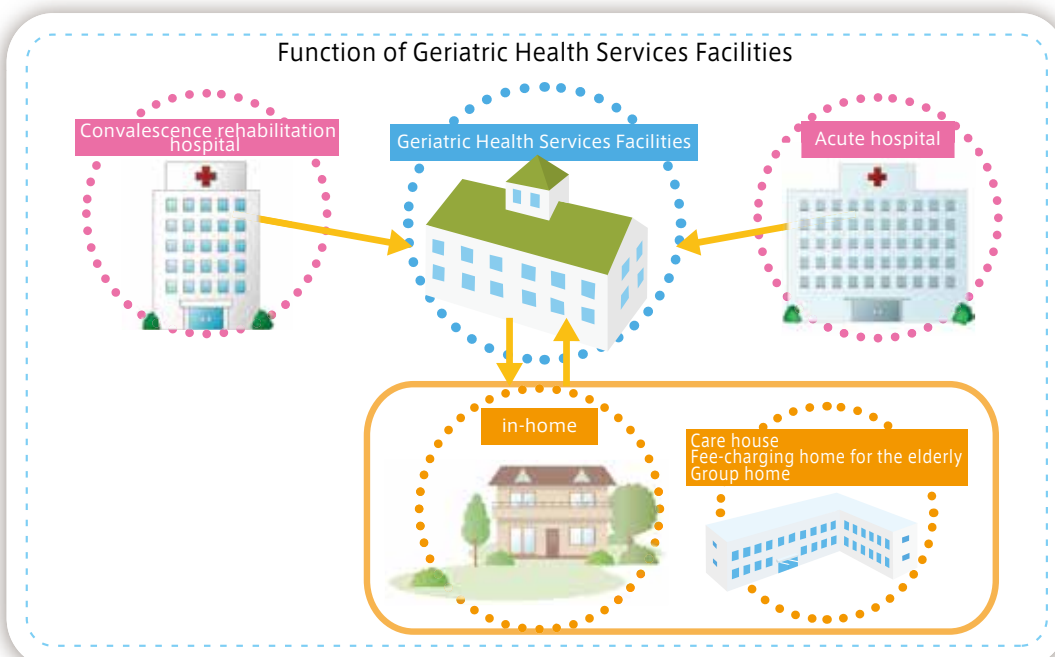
Function of Geriatric Health Services Facilities

Convalescence rehabilitation hospital

Geriatric Health Services Facilities

Acute hospital

in-home

Care house
Fee-charging home for the elderly
Group home